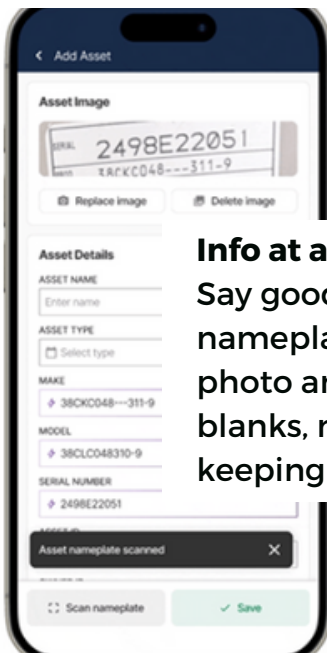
< Add Asset

Asset Image

SERIAL 2498E22051
38CKC048---311-9

Replace image

Delete image

Asset Details

ASSET NAME

Enter name

ASSET TYPE

Select type

MAKE

38CKC048---311-9

MODEL

38CLC048310-9

SERIAL NUMBER

2498E22051

ASSET ID

Asset nameplate scanned

×

Scan nameplate

Save

Info at a
Say good
namepla
photo ar
blanks, r
keeping